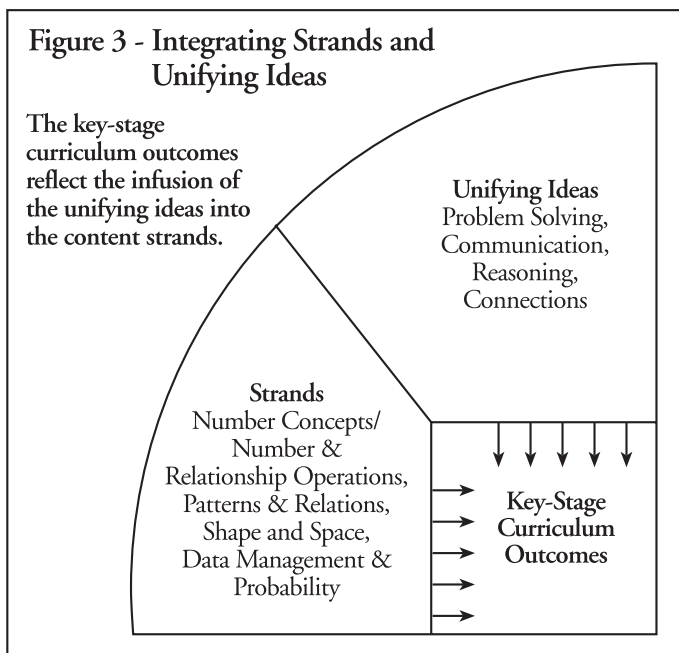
Figure 3 - Integrating Strands and Unifying Ideas

The key-stage curriculum outcomes reflect the infusion of the unifying ideas into the content strands.

Unifying Ideas
Problem Solving, Communication, Reasoning, Connections

Strands
Number Concepts/ Number & Relationship Operations, Patterns & Relations, Shape and Space, Data Management & Probability

Key-Stage Curriculum Outcomes